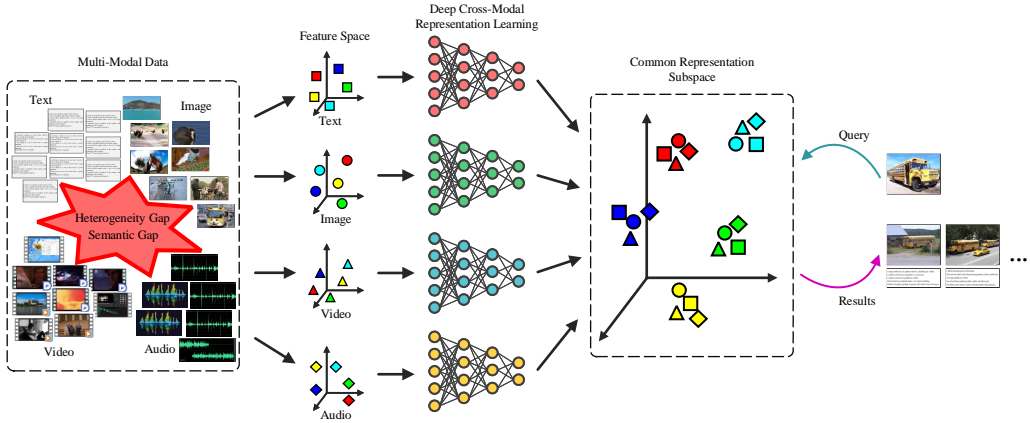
Multi-Modal Data

Text

Image

Heterogeneity Gap
Semantic Gap

Video

Audio

Feature Space

Text

Image

Video

Audio

Deep Cross-Modal
Representation Learning

Common Representation
Subspace

Query

Results

...